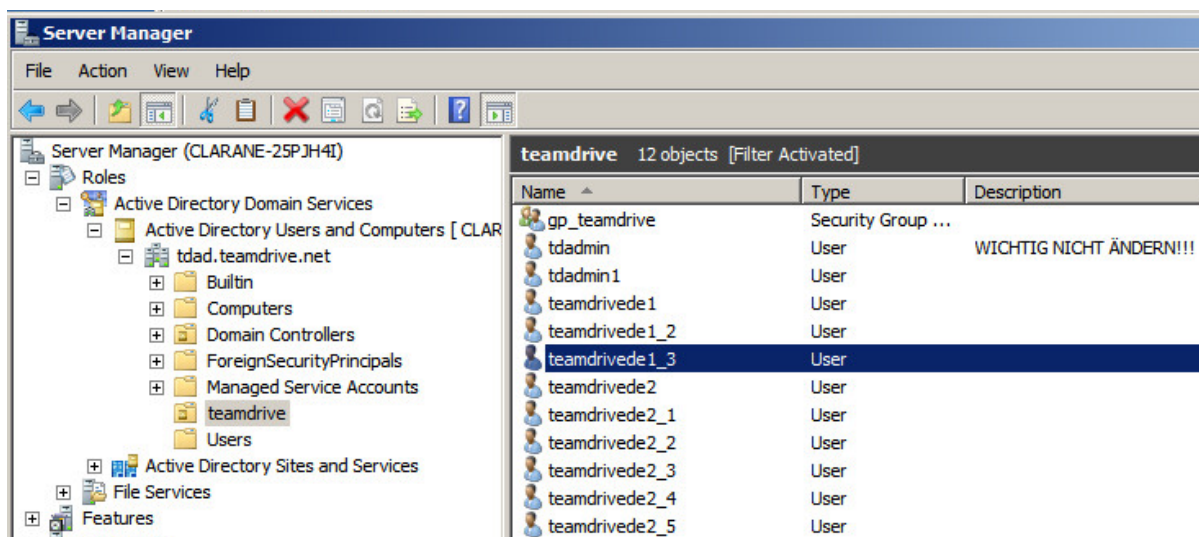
Server Manager

File Action View Help

Server Manager (CLARANE-25PJH4I)
Roles
Active Directory Domain Services
Active Directory Users and Computers [ CLAR
tdad.teamdrive.net
Builtin
Computers
Domain Controllers
ForeignSecurityPrincipals
Managed Service Accounts
teamdrive
Users
Active Directory Sites and Services
File Services
Features

teamdrive 12 objects [Filter Activated]

| Name | Type | Description |
|---|---|---|
| gp_teamdrive | Security Group ... | |
| tdadmin | User | WICHTIG NICHT ÄNDERN!!! |
| tdadmin1 | User | |
| teamdrivede1 | User | |
| teamdrivede1_2 | User | |
| teamdrivede1_3 | User | |
| teamdrivede2 | User | |
| teamdrivede2_1 | User | |
| teamdrivede2_2 | User | |
| teamdrivede2_3 | User | |
| teamdrivede2_4 | User | |
| teamdrivede2_5 | User | |